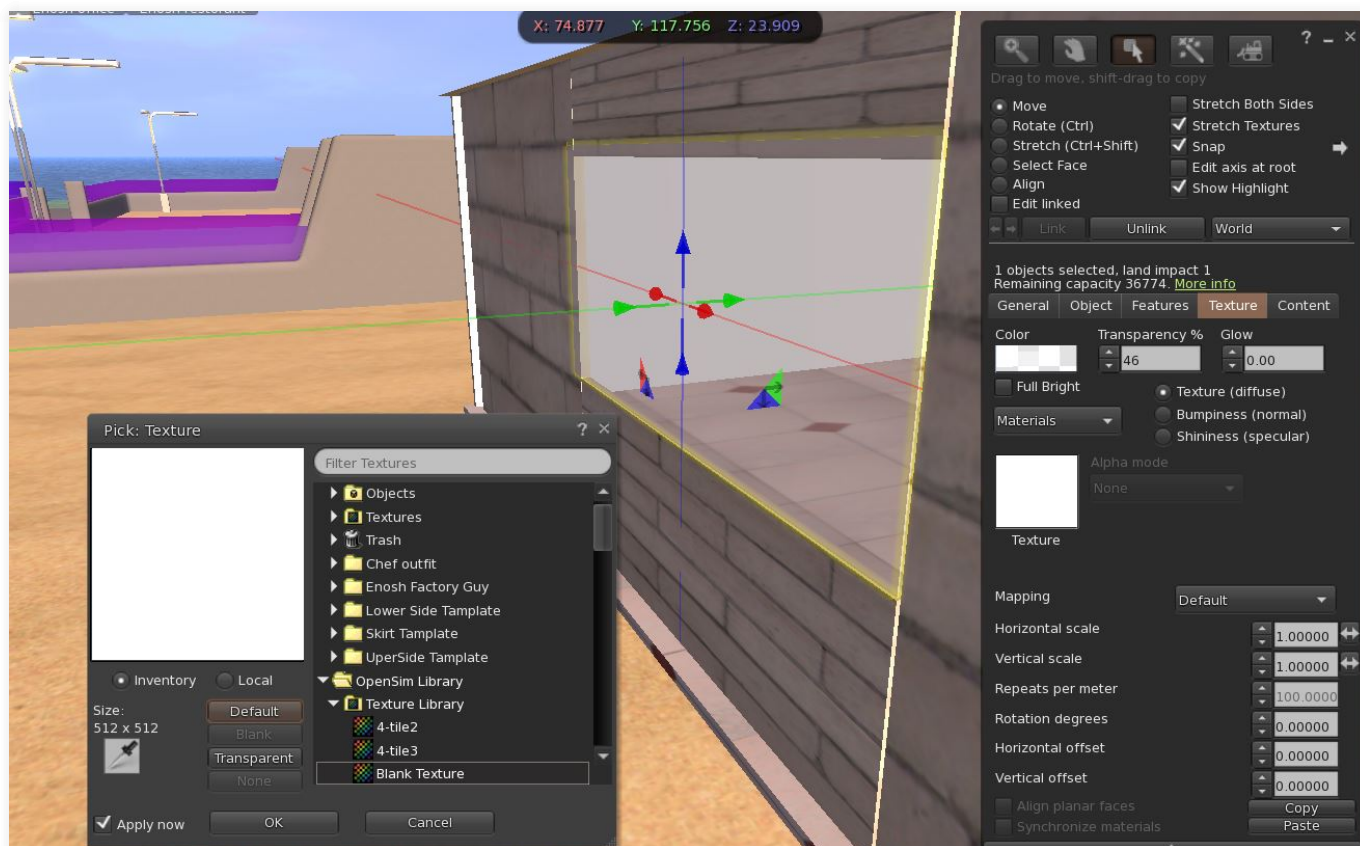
X: 74.877 Y: 117.756 Z: 23.909

? _ ×

Drag to move, shift-drag to copy

Move
Rotate (Ctrl)
Stretch (Ctrl+Shift)
Select Face
Align
Edit linked

Stretch Both Sides
Stretch Textures
Snap
Edit axis at root
Show Highlight

Link
Unlink
World

1 objects selected, land impact 1
Remaining capacity 36774. More info

General | Object | Features | Texture | Content

Color
Transparency %
46
Glow
0.00
Full Bright
Texture (diffuse)
Bumpiness (normal)
Shininess (specular)
Materials
Alpha mode
None
Texture

Mapping
Default
Horizontal scale
1.00000
Vertical scale
1.00000
Repeats per meter
100.0000
Rotation degrees
0.00000
Horizontal offset
0.00000
Vertical offset
0.00000
Align planar faces
Synchronize materials
Copy
Paste

Pick: Texture
? ×
Filter Textures
Objects
Textures
Trash
Chef outfit
Enosh Factory Guy
Lower Side Tamplate
Skirt Tamplate
UperSide Tamplate
OpenSim Library
Texture Library
4-tile2
4-tile3
Blank Texture

Inventory
Local
Size:
512 x 512
Default
Blank
Transparent
None
Apply now
OK
Cancel